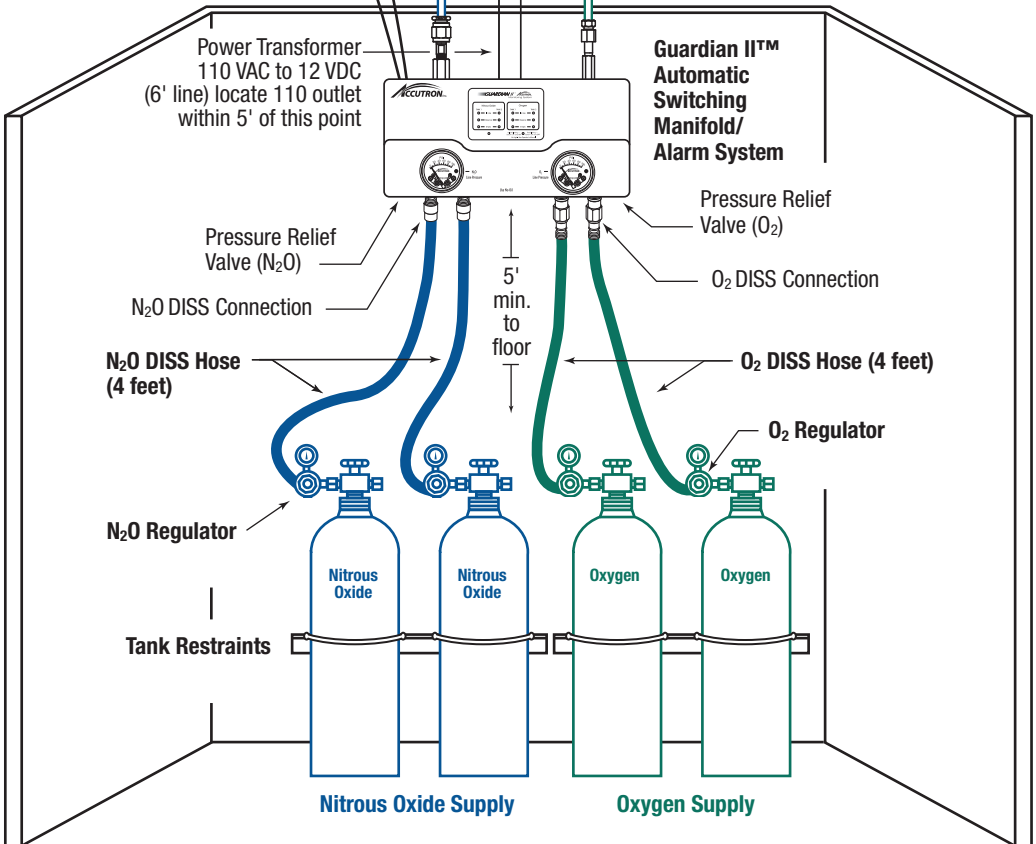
Power Transformer
110 VAC to 12 VDC
(6' line) locate 110 outlet
within 5' of this point

ACCUTRON

GUARDIAN

Guardian II™
Automatic
Switching
Manifold/
Alarm System

Pressure Relief
Valve ($O_2$)

Pressure Relief
Valve ($N_2O$)

$O_2$ DISS Connection

$N_2O$ DISS Connection

5'
min.
to
floor

$N_2O$ DISS Hose
(4 feet)

$O_2$ DISS Hose (4 feet)

$O_2$ Regulator

$N_2O$ Regulator

Nitrous
Oxide

Nitrous
Oxide

Oxygen

Oxygen

Tank Restraints

Nitrous Oxide Supply

Oxygen Supply